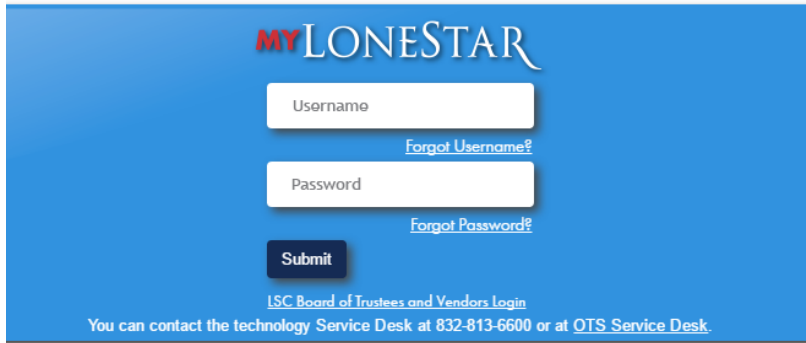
MYLONESTAR

Username

Forgot Username?

Password

Forgot Password?

Submit

LSC Board of Trustees and Vendors Login

You can contact the technology Service Desk at 832-813-6600 or at OTS Service Desk.